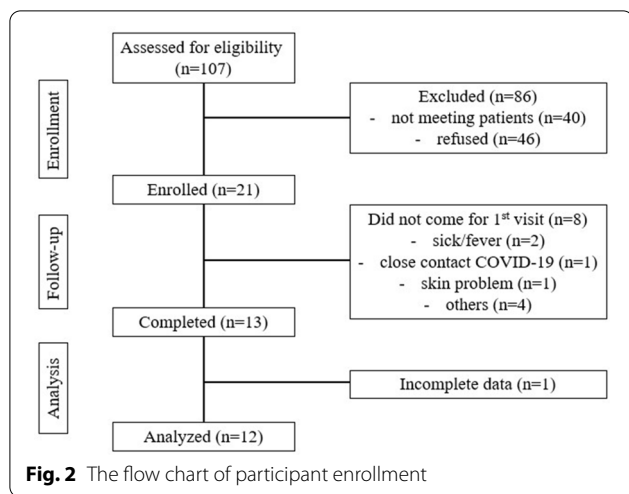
Enrollment

Assessed for eligibility (n=107)

Excluded (n=86)
- not meeting patients (n=40)
- refused (n=46)

Enrolled (n=21)

Follow-up

Did not come for 1$^{st}$ visit (n=8)
- sick/fever (n=2)
- close contact COVID-19 (n=1)
- skin problem (n=1)
- others (n=4)

Completed (n=13)

Analysis

Incomplete data (n=1)

Analyzed (n=12)

**Fig. 2** The flow chart of participant enrollment